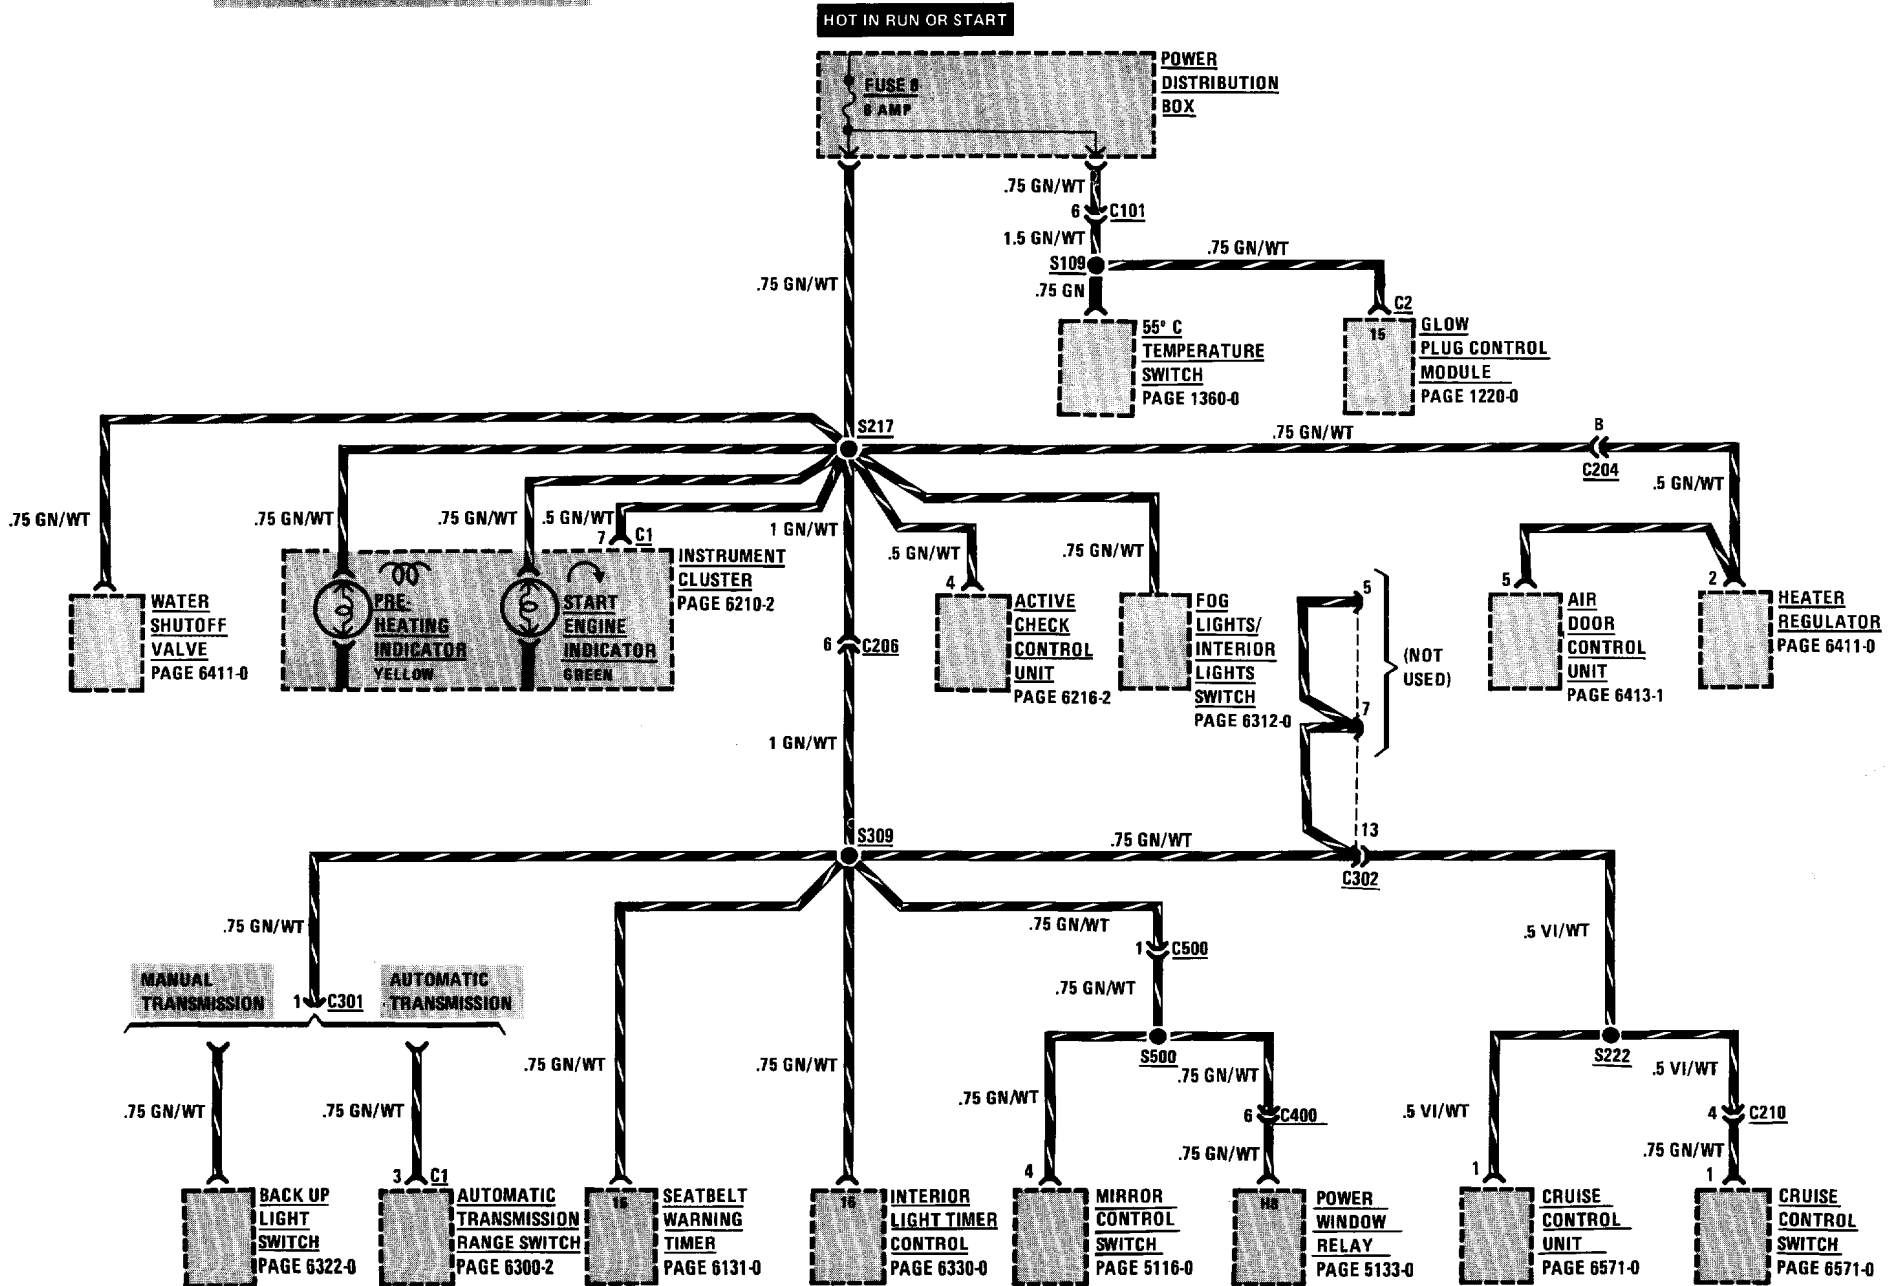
HOT IN RUN OR START

FUSE 8
8 AMP

POWER DISTRIBUTION BOX

.75 GN/WT
6 C101
1.5 GN/WT
S109
.75 GN/WT
.75 GN

55° C TEMPERATURE SWITCH PAGE 1360-0

C2
15
GLOW PLUG CONTROL MODULE PAGE 1220-0

.75 GN/WT

S217
.75 GN/WT
B
C204
.5 GN/WT

.75 GN/WT
.75 GN/WT
.75 GN/WT
.5 GN/WT
7 C1
1 GN/WT

WATER SHUTOFF VALVE PAGE 6411-0

PRE-HEATING INDICATOR YELLOW

START ENGINE INDICATOR GREEN

INSTRUMENT CLUSTER PAGE 6210-2

6 C206

.5 GN/WT
4
ACTIVE CHECK CONTROL UNIT PAGE 6216-2

.75 GN/WT
FOG LIGHTS/ INTERIOR LIGHTS SWITCH PAGE 6312-0

5
7
(NOT USED)
13

5
AIR DOOR CONTROL UNIT PAGE 6413-1

2
HEATER REGULATOR PAGE 6411-0

1 GN/WT

S309
.75 GN/WT
C302

.75 GN/WT
MANUAL TRANSMISSION
1 C301
AUTOMATIC TRANSMISSION

.75 GN/WT
.75 GN/WT
3 C1

BACK UP LIGHT SWITCH PAGE 6322-0

AUTOMATIC TRANSMISSION RANGE SWITCH PAGE 6300-2

.75 GN/WT
16
SEATBELT WARNING TIMER PAGE 6131-0

.75 GN/WT
16
INTERIOR LIGHT TIMER CONTROL PAGE 6330-0

.75 GN/WT
1 C500
.75 GN/WT
S500
.75 GN/WT
.75 GN/WT
4
MIRROR CONTROL SWITCH PAGE 5116-0

6 C400
.75 GN/WT
H8
POWER WINDOW RELAY PAGE 5133-0

.5 VI/WT
S222
.5 VI/WT
.5 VI/WT
1
CRUISE CONTROL UNIT PAGE 6571-0

4 C210
.75 GN/WT
1
CRUISE CONTROL SWITCH PAGE 6571-0